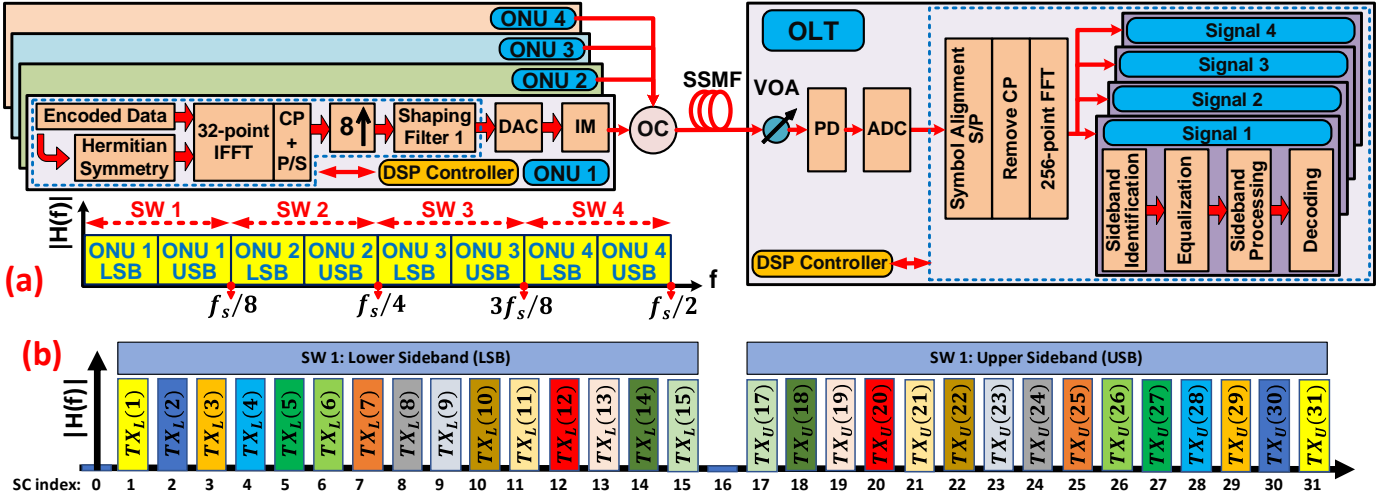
ONU 4
ONU 3
ONU 2
Encoded Data
Hermitian Symmetry
32-point IFFT
CP + P/S
8↑
Shaping Filter 1
DAC
IM
OC
DSP Controller
ONU 1
SSMF
VOA
OLT
PD
ADC
Symbol Alignment S/P
Remove CP
256-point FFT
Signal 4
Signal 3
Signal 2
Signal 1
Sideband Identification
Equalization
Sideband Processing
Decoding
DSP Controller

|H(f)|
SW 1
SW 2
SW 3
SW 4

| ONU 1 LSB | ONU 1 USB | ONU 2 LSB | ONU 2 USB | ONU 3 LSB | ONU 3 USB | ONU 4 LSB | ONU 4 USB |
|---|---|---|---|---|---|---|---|

f
(a)
$f_s/8$
$f_s/4$
$3f_s/8$
$f_s/2$

(b)
SW 1: Lower Sideband (LSB)
SW 1: Upper Sideband (USB)
|H(f)|
$TX_L(1)$ $TX_L(2)$ $TX_L(3)$ $TX_L(4)$ $TX_L(5)$ $TX_L(6)$ $TX_L(7)$ $TX_L(8)$ $TX_L(9)$ $TX_L(10)$ $TX_L(11)$ $TX_L(12)$ $TX_L(13)$ $TX_L(14)$ $TX_L(15)$
$TX_U(17)$ $TX_U(18)$ $TX_U(19)$ $TX_U(20)$ $TX_U(21)$ $TX_U(22)$ $TX_U(23)$ $TX_U(24)$ $TX_U(25)$ $TX_U(26)$ $TX_U(27)$ $TX_U(28)$ $TX_U(29)$ $TX_U(30)$ $TX_U(31)$
SC index: 0 1 2 3 4 5 6 7 8 9 10 11 12 13 14 15 16 17 18 19 20 21 22 23 24 25 26 27 28 29 30 31